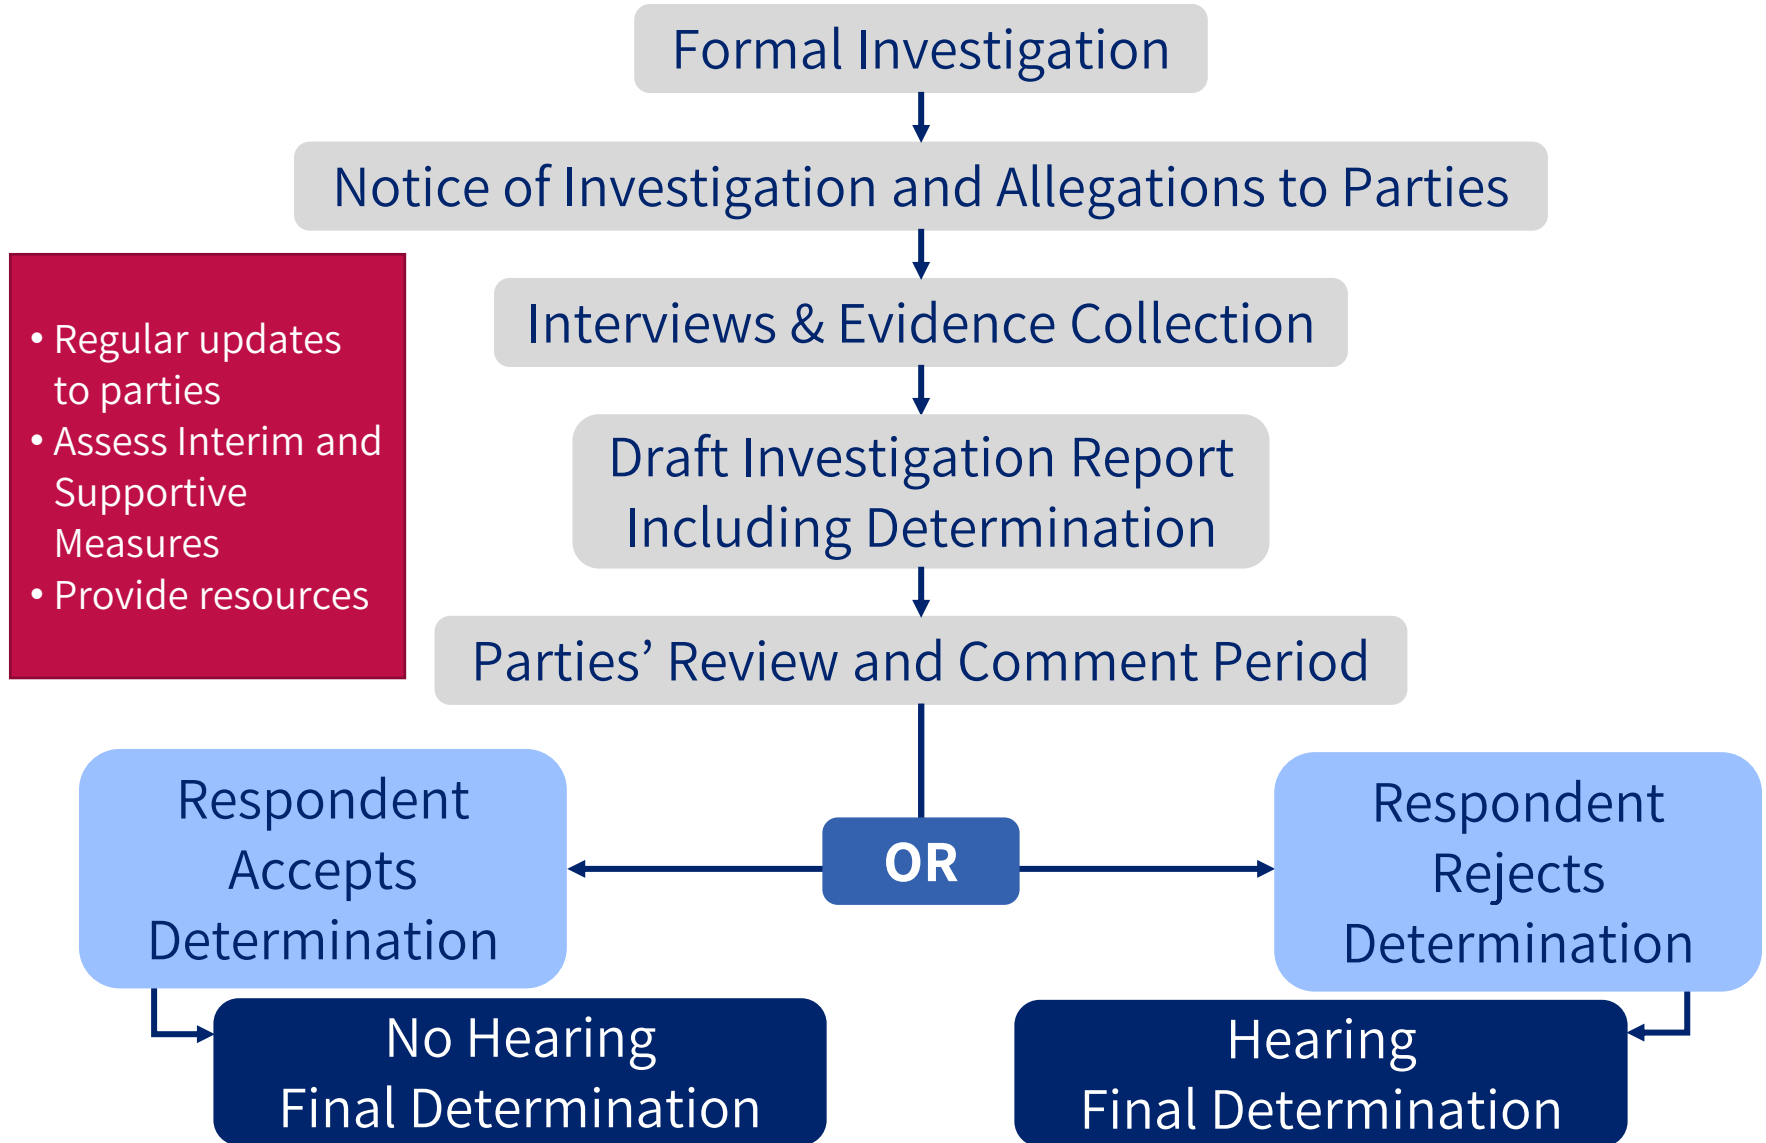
Formal Investigation

Notice of Investigation and Allegations to Parties

Interviews & Evidence Collection

Draft Investigation Report Including Determination

Parties' Review and Comment Period

• Regular updates to parties
• Assess Interim and Supportive Measures
• Provide resources

Respondent Accepts Determination

OR

Respondent Rejects Determination

No Hearing Final Determination

Hearing Final Determination